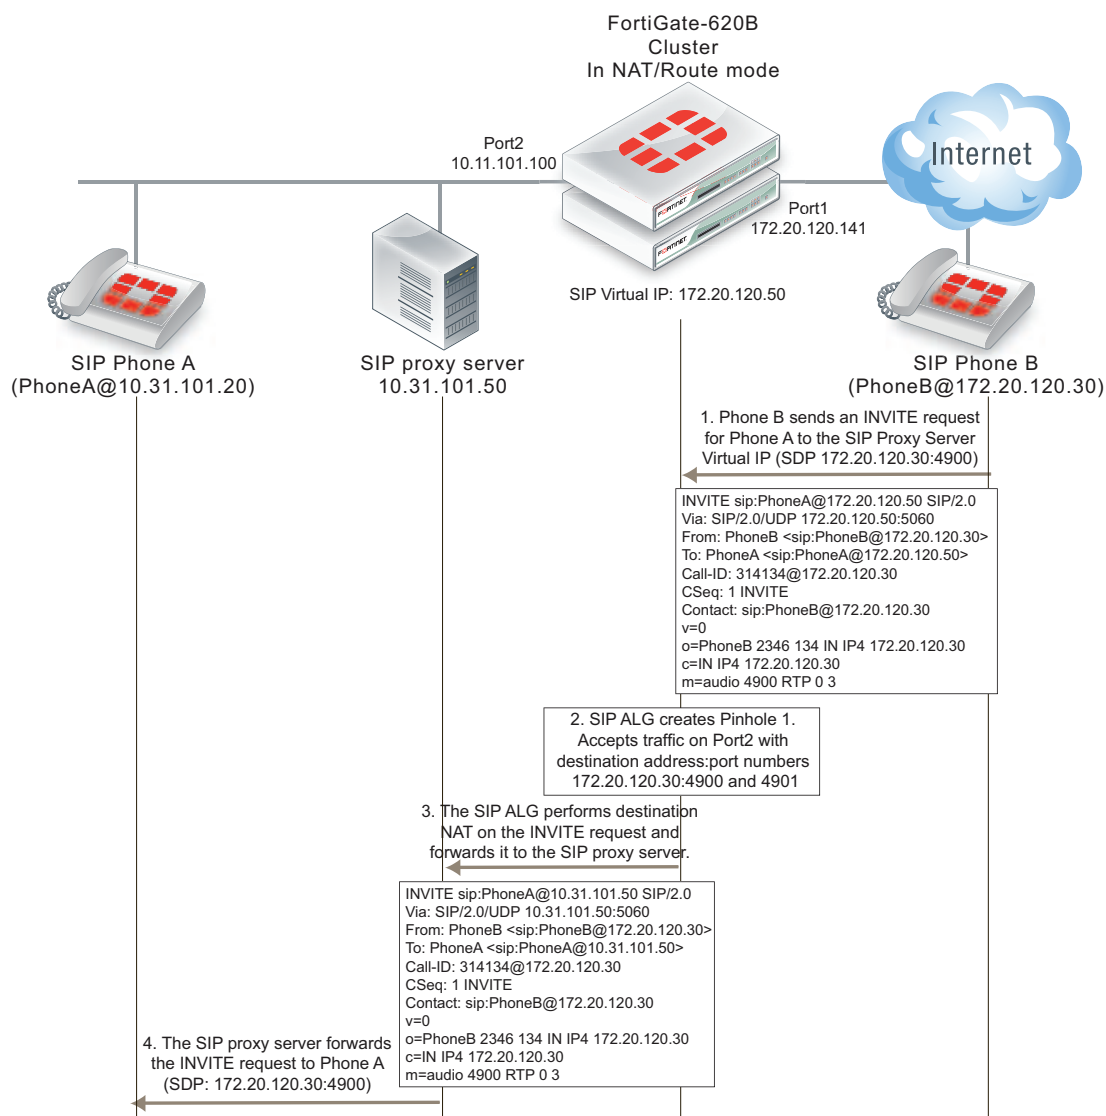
FortiGate-620B
Cluster
In NAT/Route mode

Port2
10.11.101.100

Internet

Port1
172.20.120.141

SIP Virtual IP: 172.20.120.50

SIP Phone A
(PhoneA@10.31.101.20)

SIP proxy server
10.31.101.50

SIP Phone B
(PhoneB@172.20.120.30)

1. Phone B sends an INVITE request for Phone A to the SIP Proxy Server Virtual IP (SDP 172.20.120.30:4900)

INVITE sip:PhoneA@172.20.120.50 SIP/2.0
Via: SIP/2.0/UDP 172.20.120.50:5060
From: PhoneB <sip:PhoneB@172.20.120.30>
To: PhoneA <sip:PhoneA@172.20.120.50>
Call-ID: 314134@172.20.120.30
CSeq: 1 INVITE
Contact: sip:PhoneB@172.20.120.30
v=0
o=PhoneB 2346 134 IN IP4 172.20.120.30
c=IN IP4 172.20.120.30
m=audio 4900 RTP 0 3

2. SIP ALG creates Pinhole 1. Accepts traffic on Port2 with destination address:port numbers 172.20.120.30:4900 and 4901

3. The SIP ALG performs destination NAT on the INVITE request and forwards it to the SIP proxy server.

INVITE sip:PhoneA@10.31.101.50 SIP/2.0
Via: SIP/2.0/UDP 10.31.101.50:5060
From: PhoneB <sip:PhoneB@172.20.120.30>
To: PhoneA <sip:PhoneA@10.31.101.50>
Call-ID: 314134@172.20.120.30
CSeq: 1 INVITE
Contact: sip:PhoneB@172.20.120.30
v=0
o=PhoneB 2346 134 IN IP4 172.20.120.30
c=IN IP4 172.20.120.30
m=audio 4900 RTP 0 3

4. The SIP proxy server forwards the INVITE request to Phone A (SDP: 172.20.120.30:4900)